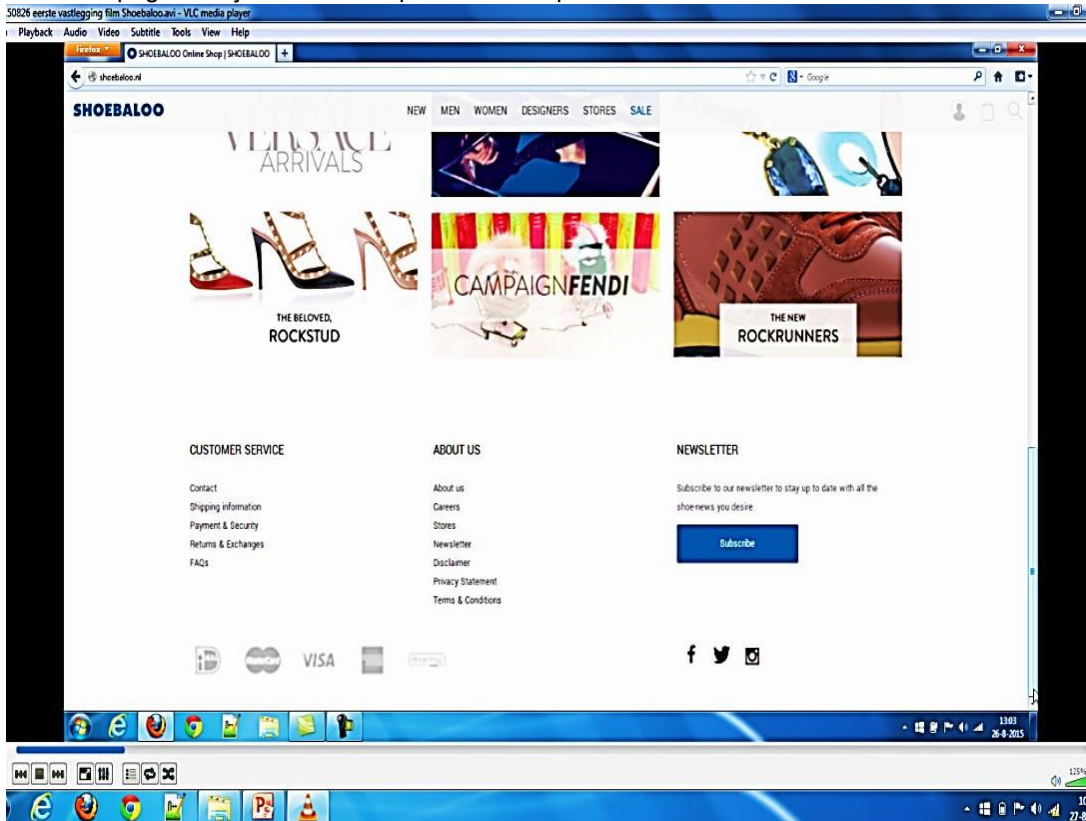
50826 eerste vastlegging film Shoebaloo.avi - VLC media player
Playback Audio Video Subtitle Tools View Help
Firefox
SHOEBALOO Online Shop | SHOEBALOO
+
shoebaloo.nl
Google
SHOEBALOO
NEW MEN WOMEN DESIGNERS STORES SALE
VERSACE ARRIVALS
THE BELOVED, ROCKSTUD
CAMPAIGNFENDI
THE NEW ROCKRUNNERS

CUSTOMER SERVICE
Contact
Shipping information
Payment & Security
Returns & Exchanges
FAQs

ABOUT US
About us
Careers
Stores
Newsletter
Disclaimer
Privacy Statement
Terms & Conditions

NEWSLETTER
Subscribe to our newsletter to stay up to date with all the shoe-news you desire.
Subscribe

VISA

13:03
26-8-2015
125%